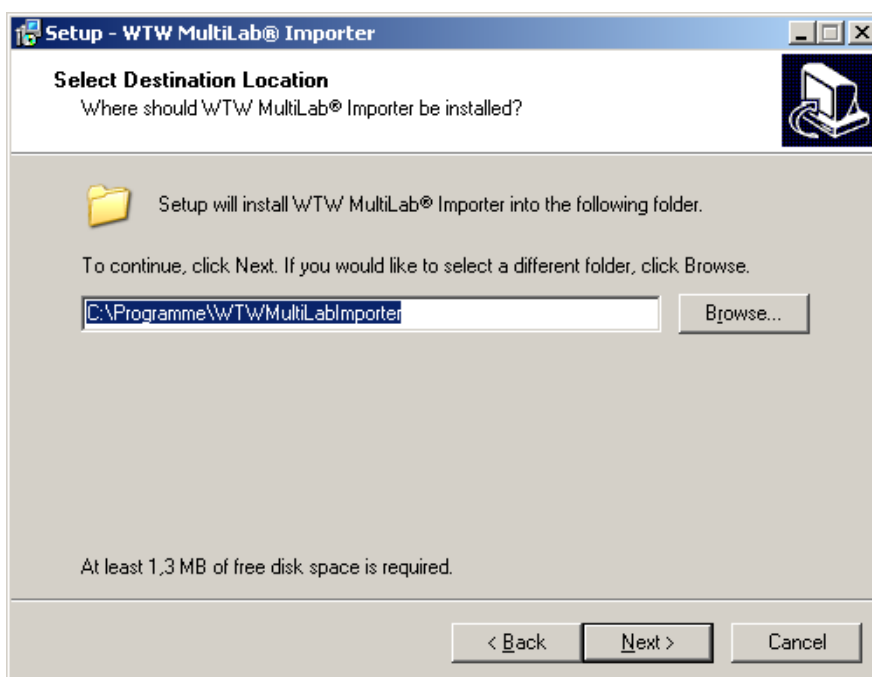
Setup - WTW MultiLab® Importer

Select Destination Location
Where should WTW MultiLab® Importer be installed?

Setup will install WTW MultiLab® Importer into the following folder.

To continue, click Next. If you would like to select a different folder, click Browse.

C:\Programme\WTWMultiLabImporter

Browse...

At least 1,3 MB of free disk space is required.

< Back
Next >
Cancel